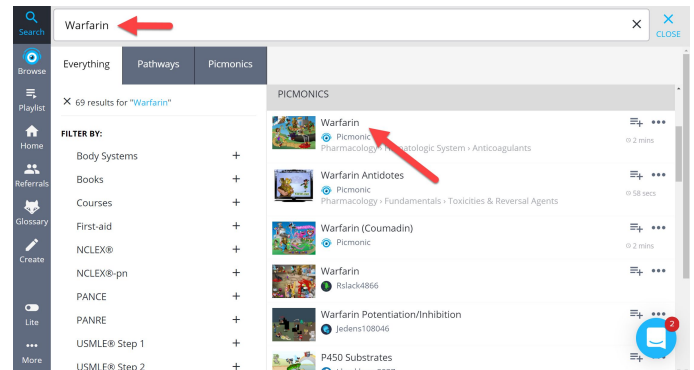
Search
Browse
Playlist
Home
Referrals
Glossary
Create
Lite
More

Warfarin
×
CLOSE

Everything
Pathways
Picmonics

× 69 results for "Warfarin"

FILTER BY:
Body Systems +
Books +
Courses +
First-aid +
NCLEX® +
NCLEX®-pn +
PANCE +
PANRE +
USMLE® Step 1 +
USMLE® Step 2

PICMONICS

Warfarin
Picmonic
Pharmacology › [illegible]atologic System › Anticoagulants
2 mins

Warfarin Antidotes
Picmonic
Pharmacology › Fundamentals › Toxicities & Reversal Agents
58 secs

Warfarin (Coumadin)
Picmonic
2 mins

Warfarin
Rslack4866
2 mins

Warfarin Potentiation/Inhibition
Jedens108046

P450 Substrates
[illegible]

2